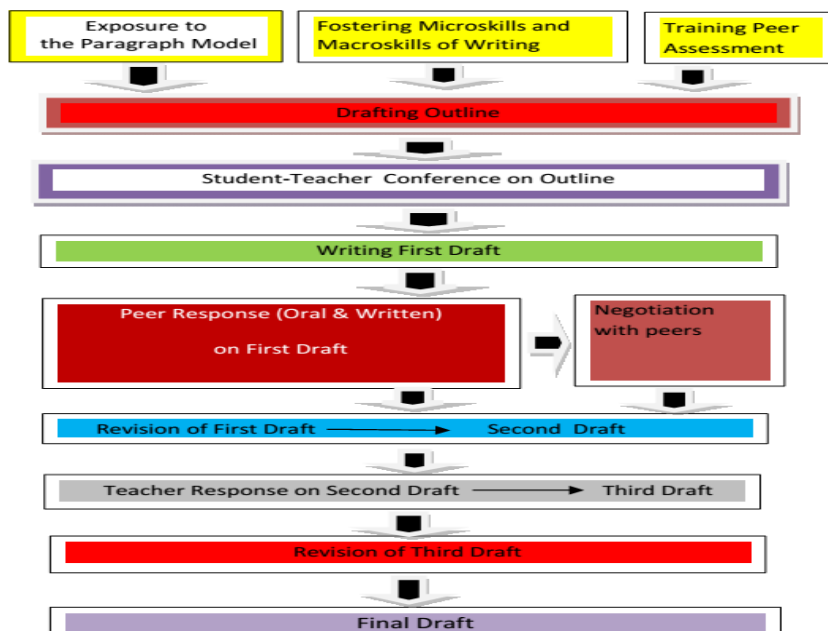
Exposure to the Paragraph Model

Fostering Microskills and Macroskills of Writing

Training Peer Assessment

Drafting Outline

Student-Teacher Conference on Outline

Writing First Draft

Peer Response (Oral & Written) on First Draft

Negotiation with peers

Revision of First Draft → Second Draft

Teacher Response on Second Draft → Third Draft

Revision of Third Draft

Final Draft